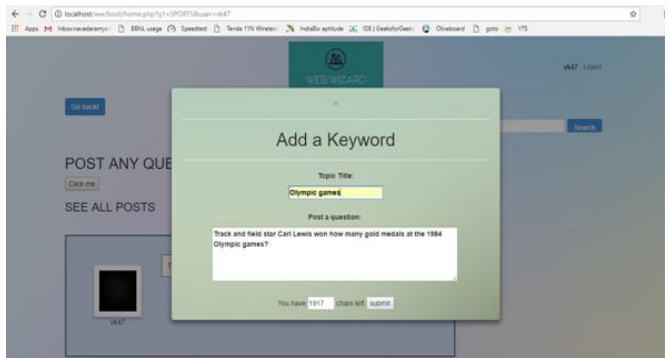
localhost/ww/boot/home.php?q1=SPORTS&user=vk47

Apps Inbox-navadaramya BSNL usage Speedtest Tenda 11N Wireless IndiaBix aptitude IDE | GeeksforGeeks Oliveboard goto YTS

WEB WIZARD

vk47 Logout

Go back!

Search

POST ANY QUE

Click me

SEE ALL POSTS

vk47

×

Add a Keyword

Topic Title:

Olympic games

Post a question:

Track and field star Carl Lewis won how many gold medals at the 1984 Olympic games?

You have 1917 chars left submit